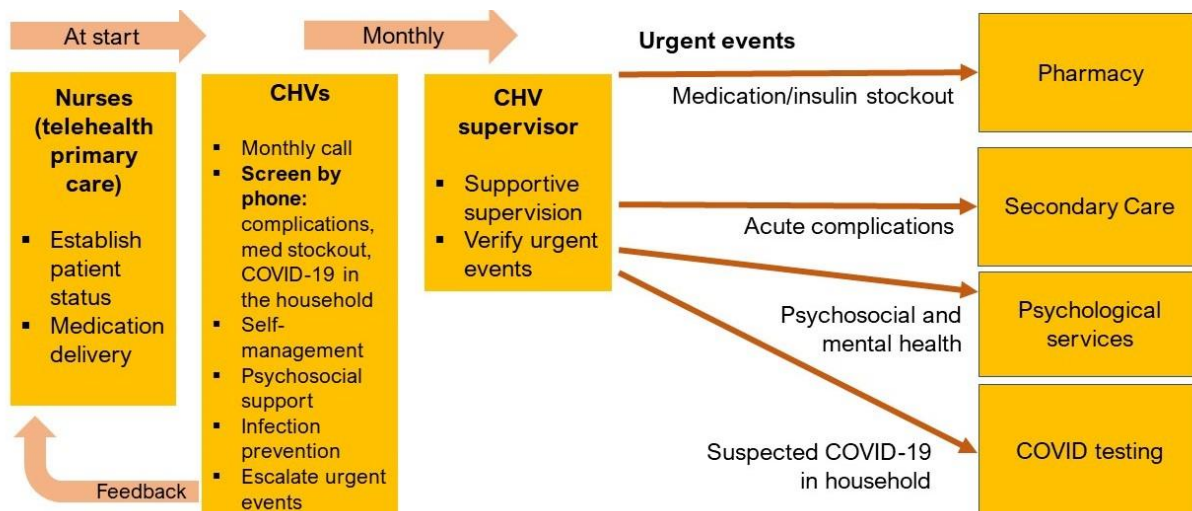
At start

Monthly

Urgent events

Nurses (telehealth primary care)

- Establish patient status
- Medication delivery

CHVs

- Monthly call
- **Screen by phone:** complications, med stockout, COVID-19 in the household
- Self-management
- Psychosocial support
- Infection prevention
- Escalate urgent events

CHV supervisor

- Supportive supervision
- Verify urgent events

Medication/insulin stockout

Pharmacy

Acute complications

Secondary Care

Psychosocial and mental health

Psychological services

Suspected COVID-19 in household

COVID testing

Feedback